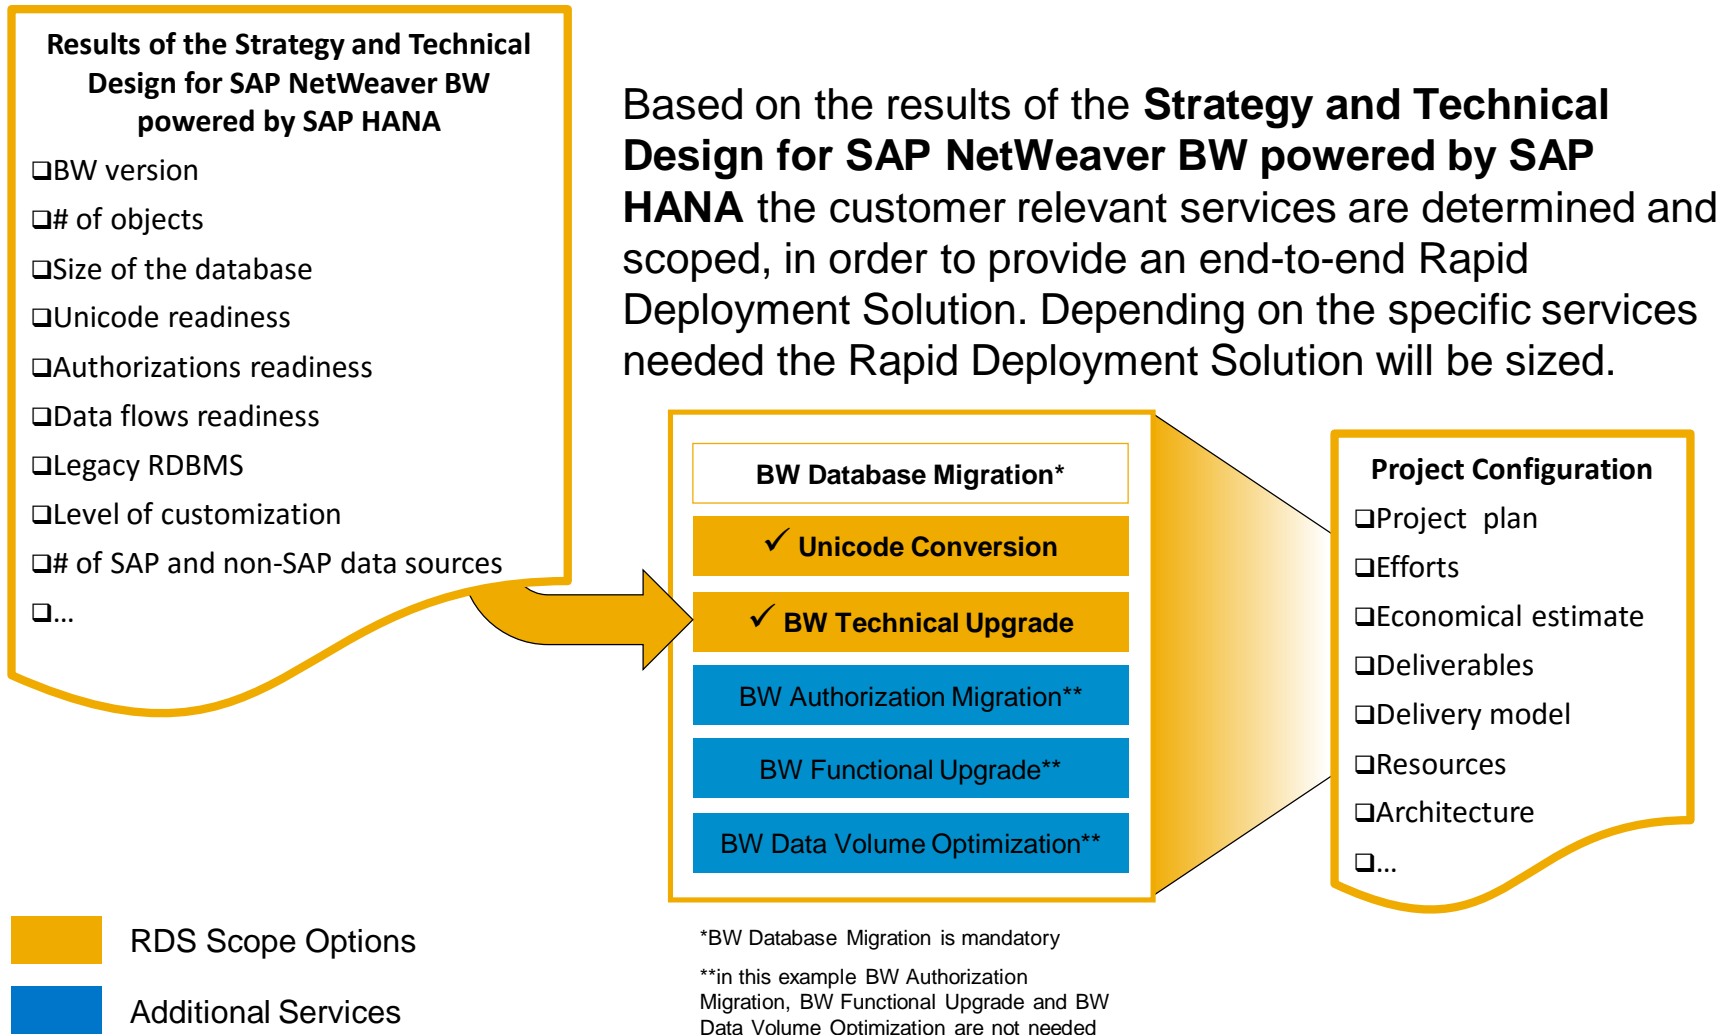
Results of the Strategy and Technical Design for SAP NetWeaver BW powered by SAP HANA

❑BW version
❑# of objects
❑Size of the database
❑Unicode readiness
❑Authorizations readiness
❑Data flows readiness
❑Legacy RDBMS
❑Level of customization
❑# of SAP and non-SAP data sources
❑…

Based on the results of the **Strategy and Technical Design for SAP NetWeaver BW powered by SAP HANA** the customer relevant services are determined and scoped, in order to provide an end-to-end Rapid Deployment Solution. Depending on the specific services needed the Rapid Deployment Solution will be sized.

BW Database Migration*
✓ Unicode Conversion
✓ BW Technical Upgrade
BW Authorization Migration**
BW Functional Upgrade**
BW Data Volume Optimization**

Project Configuration
❑Project plan
❑Efforts
❑Economical estimate
❑Deliverables
❑Delivery model
❑Resources
❑Architecture
❑…

RDS Scope Options
Additional Services

*BW Database Migration is mandatory

**in this example BW Authorization Migration, BW Functional Upgrade and BW Data Volume Optimization are not needed